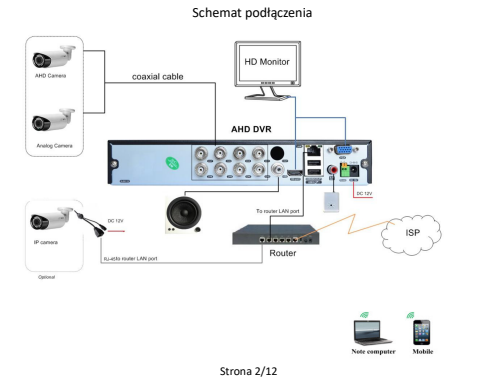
Schemat podłączenia

AHD Camera

Analog Camera

coaxial cable

HD Monitor

AHD DVR

DC 12V

DC 12V

IP camera

Optional

To router LAN port

To router LAN port

Router

ISP

Note computer

Mobile

Strona 2/12